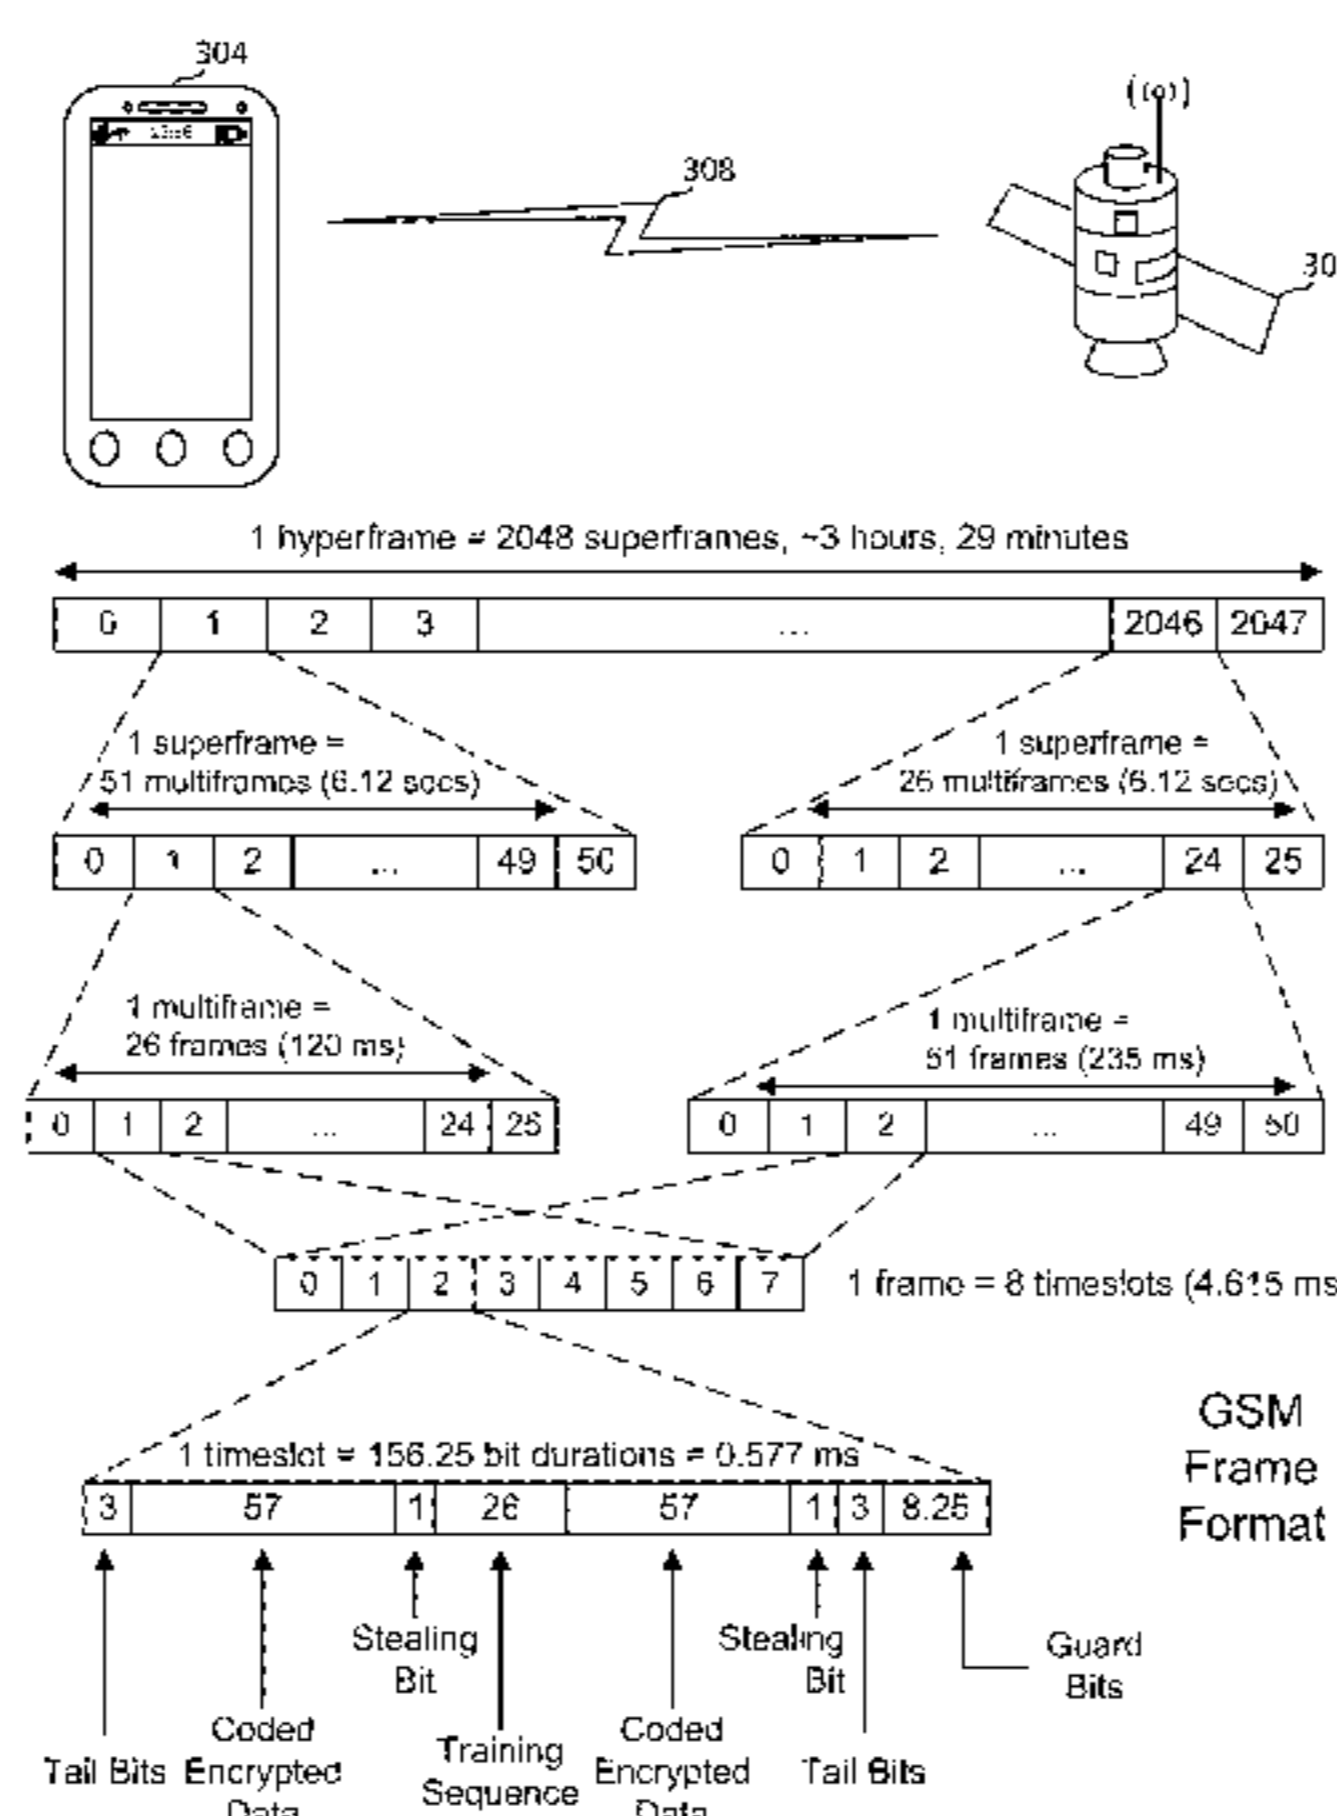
304

308

30

1 hyperframe = 2048 superframes, ~3 hours, 29 minutes

| 0 | 1 | 2 | 3 | ... | 2046 | 2047 |
|---|---|---|---|---|---|---|

1 superframe = 51 multiframes (6.12 secs)

| 0 | 1 | 2 | ... | 49 | 50 |
|---|---|---|---|---|---|

1 superframe = 26 multiframes (6.12 secs)

| 0 | 1 | 2 | ... | 24 | 25 |
|---|---|---|---|---|---|

1 multiframe = 26 frames (120 ms)

| 0 | 1 | 2 | ... | 24 | 25 |
|---|---|---|---|---|---|

1 multiframe = 51 frames (235 ms)

| 0 | 1 | 2 | ... | 49 | 50 |
|---|---|---|---|---|---|

| 0 | 1 | 2 | 3 | 4 | 5 | 6 | 7 |
|---|---|---|---|---|---|---|---|

1 frame = 8 timeslots (4.615 ms

GSM Frame Format

1 timeslot = 156.25 bit durations = 0.577 ms

| 3 | 57 | 1 | 26 | 57 | 1 | 3 | 8.25 |
|---|---|---|---|---|---|---|---|

Tail Bits

Coded Encrypted Data

Stealing Bit

Training Sequence

Coded Encrypted Data

Stealing Bit

Tail Bits

Guard Bits